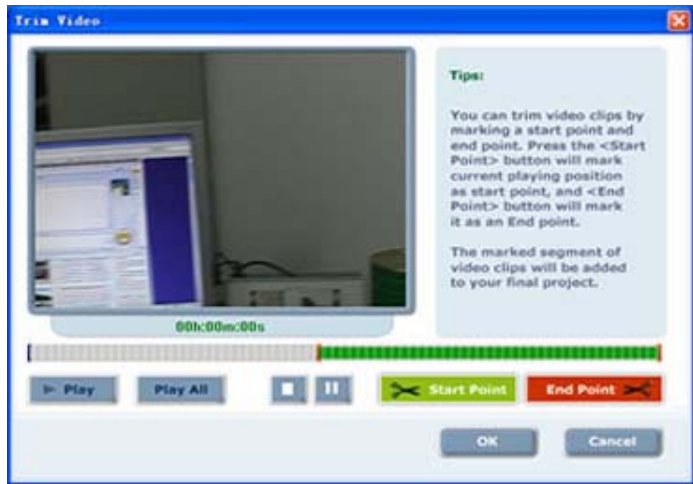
Trim Video

Tips:

You can trim video clips by marking a start point and end point. Press the <Start Point> button will mark current playing position as start point, and <End Point> button will mark it as an End point.

The marked segment of video clips will be added to your final project.

00h:00m:00s

Play
Play All
Start Point
End Point

OK
Cancel